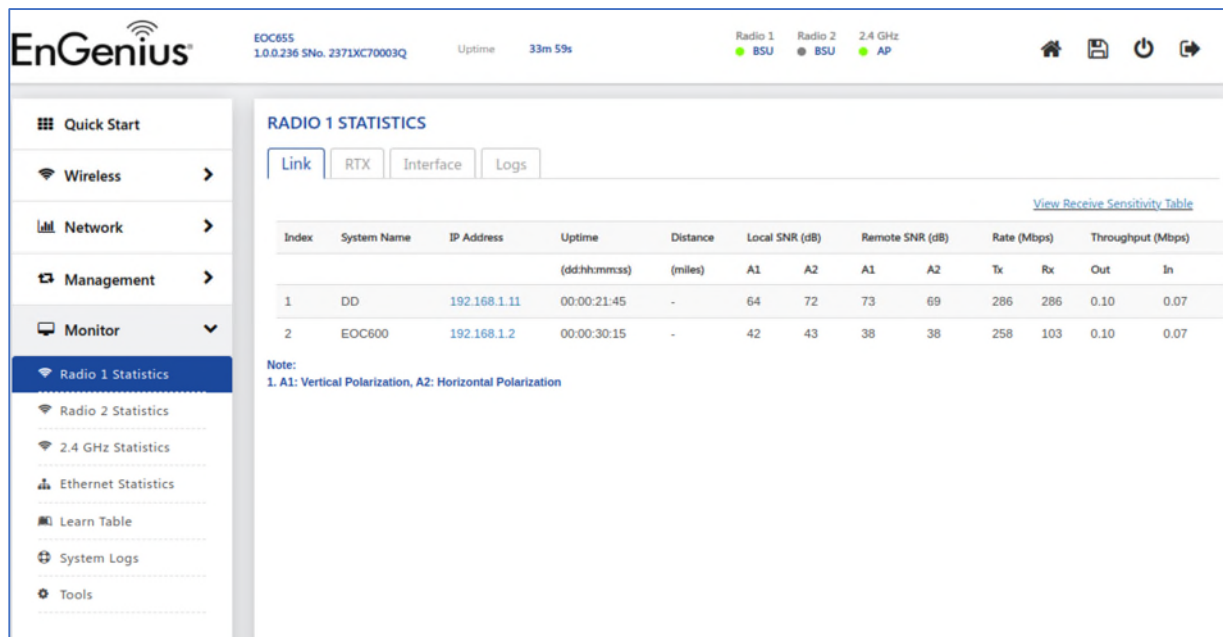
EnGenius

EOC655
1.0.0.236 SNo. 2371XC70003Q

Uptime 33m 59s

Radio 1 BSU
Radio 2 BSU
2.4 GHz AP

Quick Start
Wireless
Network
Management
Monitor
Radio 1 Statistics
Radio 2 Statistics
2.4 GHz Statistics
Ethernet Statistics
Learn Table
System Logs
Tools

RADIO 1 STATISTICS

Link RTX Interface Logs

View Receive Sensitivity Table

| Index | System Name | IP Address | Uptime | Distance | Local SNR (dB) | | Remote SNR (dB) | | Rate (Mbps) | | Throughput (Mbps) | |
|---|---|---|---|---|---|---|---|---|---|---|---|---|
| | | | (dd:hh:mm:ss) | (miles) | A1 | A2 | A1 | A2 | Tx | Rx | Out | In |
| 1 | DD | 192.168.1.11 | 00:00:21:45 | - | 64 | 72 | 73 | 69 | 286 | 286 | 0.10 | 0.07 |
| 2 | EOC600 | 192.168.1.2 | 00:00:30:15 | - | 42 | 43 | 38 | 38 | 258 | 103 | 0.10 | 0.07 |

Note:
1. A1: Vertical Polarization, A2: Horizontal Polarization